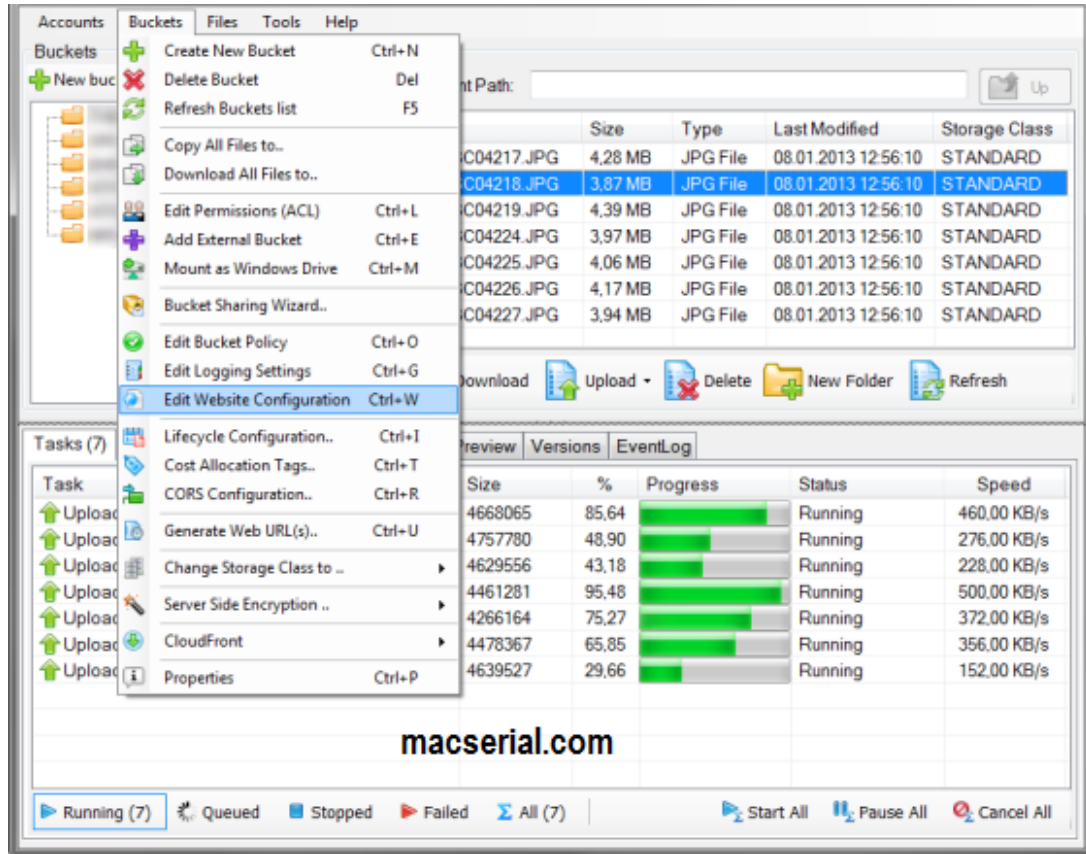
Accounts Buckets Files Tools Help

Buckets

New buc

| Create New Bucket | Ctrl+N |
|---|---|
| Delete Bucket | Del |
| Refresh Buckets list | F5 |
| Copy All Files to.. | |
| Download All Files to.. | |
| Edit Permissions (ACL) | Ctrl+L |
| Add External Bucket | Ctrl+E |
| Mount as Windows Drive | Ctrl+M |
| Bucket Sharing Wizard.. | |
| Edit Bucket Policy | Ctrl+O |
| Edit Logging Settings | Ctrl+G |
| Edit Website Configuration | Ctrl+W |
| Lifecycle Configuration.. | Ctrl+I |
| Cost Allocation Tags.. | Ctrl+T |
| CORS Configuration.. | Ctrl+R |
| Generate Web URL(s).. | Ctrl+U |
| Change Storage Class to .. | |
| Server Side Encryption .. | |
| CloudFront | |
| Properties | Ctrl+P |

nt Path: Up

| | Size | Type | Last Modified | Storage Class |
|---|---|---|---|---|
| C04217.JPG | 4,28 MB | JPG File | 08.01.2013 12:56:10 | STANDARD |
| C04218.JPG | 3,87 MB | JPG File | 08.01.2013 12:56:10 | STANDARD |
| C04219.JPG | 4,39 MB | JPG File | 08.01.2013 12:56:10 | STANDARD |
| C04224.JPG | 3,97 MB | JPG File | 08.01.2013 12:56:10 | STANDARD |
| C04225.JPG | 4,06 MB | JPG File | 08.01.2013 12:56:10 | STANDARD |
| C04226.JPG | 4,17 MB | JPG File | 08.01.2013 12:56:10 | STANDARD |
| C04227.JPG | 3,94 MB | JPG File | 08.01.2013 12:56:10 | STANDARD |

ownload Upload Delete New Folder Refresh

Tasks (7) Preview Versions EventLog

| Task | Size | % | Progress | Status | Speed |
|---|---|---|---|---|---|
| Upload | 4668065 | 85,64 | | Running | 460,00 KB/s |
| Upload | 4757780 | 48,90 | | Running | 276,00 KB/s |
| Upload | 4629556 | 43,18 | | Running | 228,00 KB/s |
| Upload | 4461281 | 95,48 | | Running | 500,00 KB/s |
| Upload | 4266164 | 75,27 | | Running | 372,00 KB/s |
| Upload | 4478367 | 65,85 | | Running | 356,00 KB/s |
| Upload | 4639527 | 29,66 | | Running | 152,00 KB/s |

macserial.com

Running (7) Queued Stopped Failed All (7) Start All Pause All Cancel All